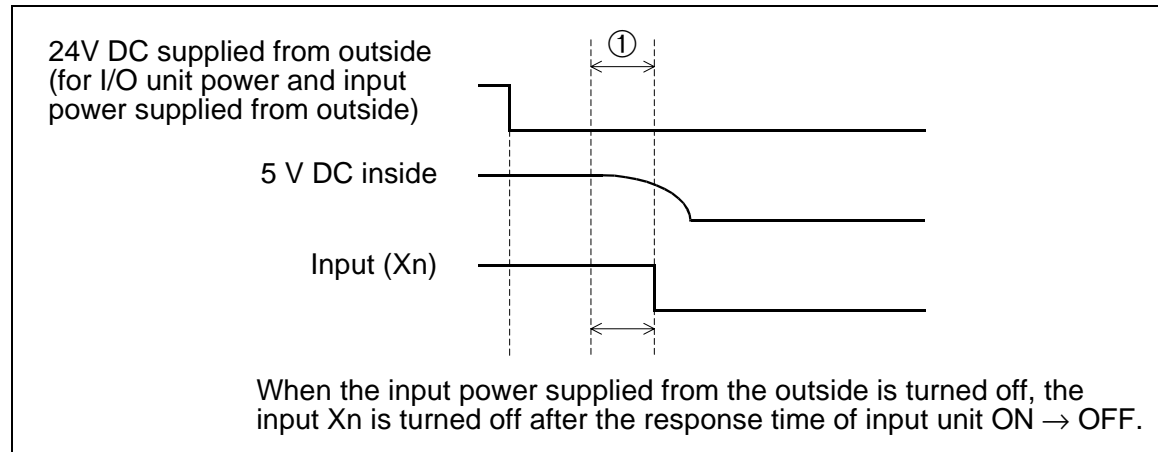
24V DC supplied from outside (for I/O unit power and input power supplied from outside)

①

5 V DC inside

Input (Xn)

When the input power supplied from the outside is turned off, the input Xn is turned off after the response time of input unit ON $\rightarrow$ OFF.